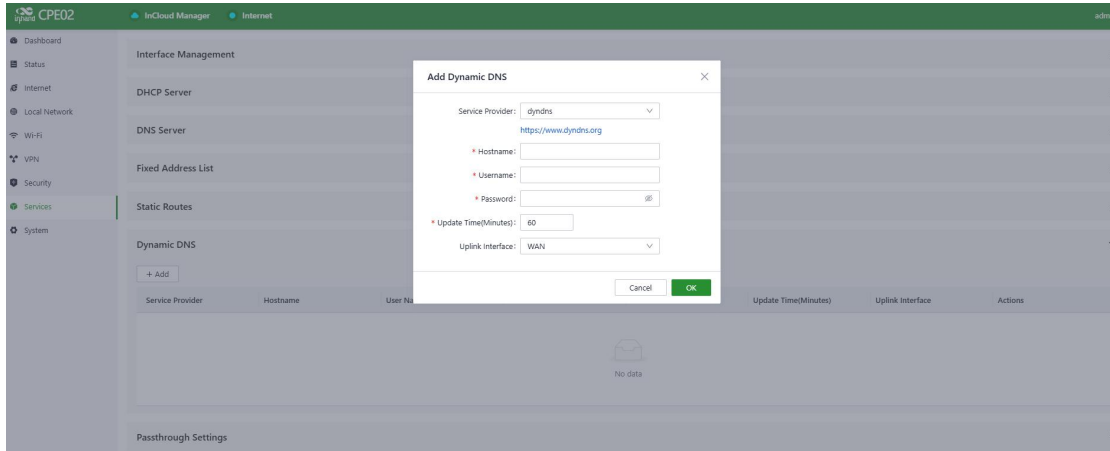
inhand CPE02
InCloud Manager
Internet
adm

Dashboard
Status
Internet
Local Network
Wi-Fi
VPN
Security
Services
System

Interface Management
DHCP Server
DNS Server
Fixed Address List
Static Routes
Dynamic DNS
+ Add

| Service Provider | Hostname | User Na | Update Time(Minutes) | Uplink Interface | Actions |
|---|---|---|---|---|---|

No data

Passthrough Settings

Add Dynamic DNS
Service Provider: dyndns
https://www.dyndns.org
* Hostname:
* Username:
* Password:
* Update Time(Minutes): 60
Uplink Interface: WAN
Cancel
OK